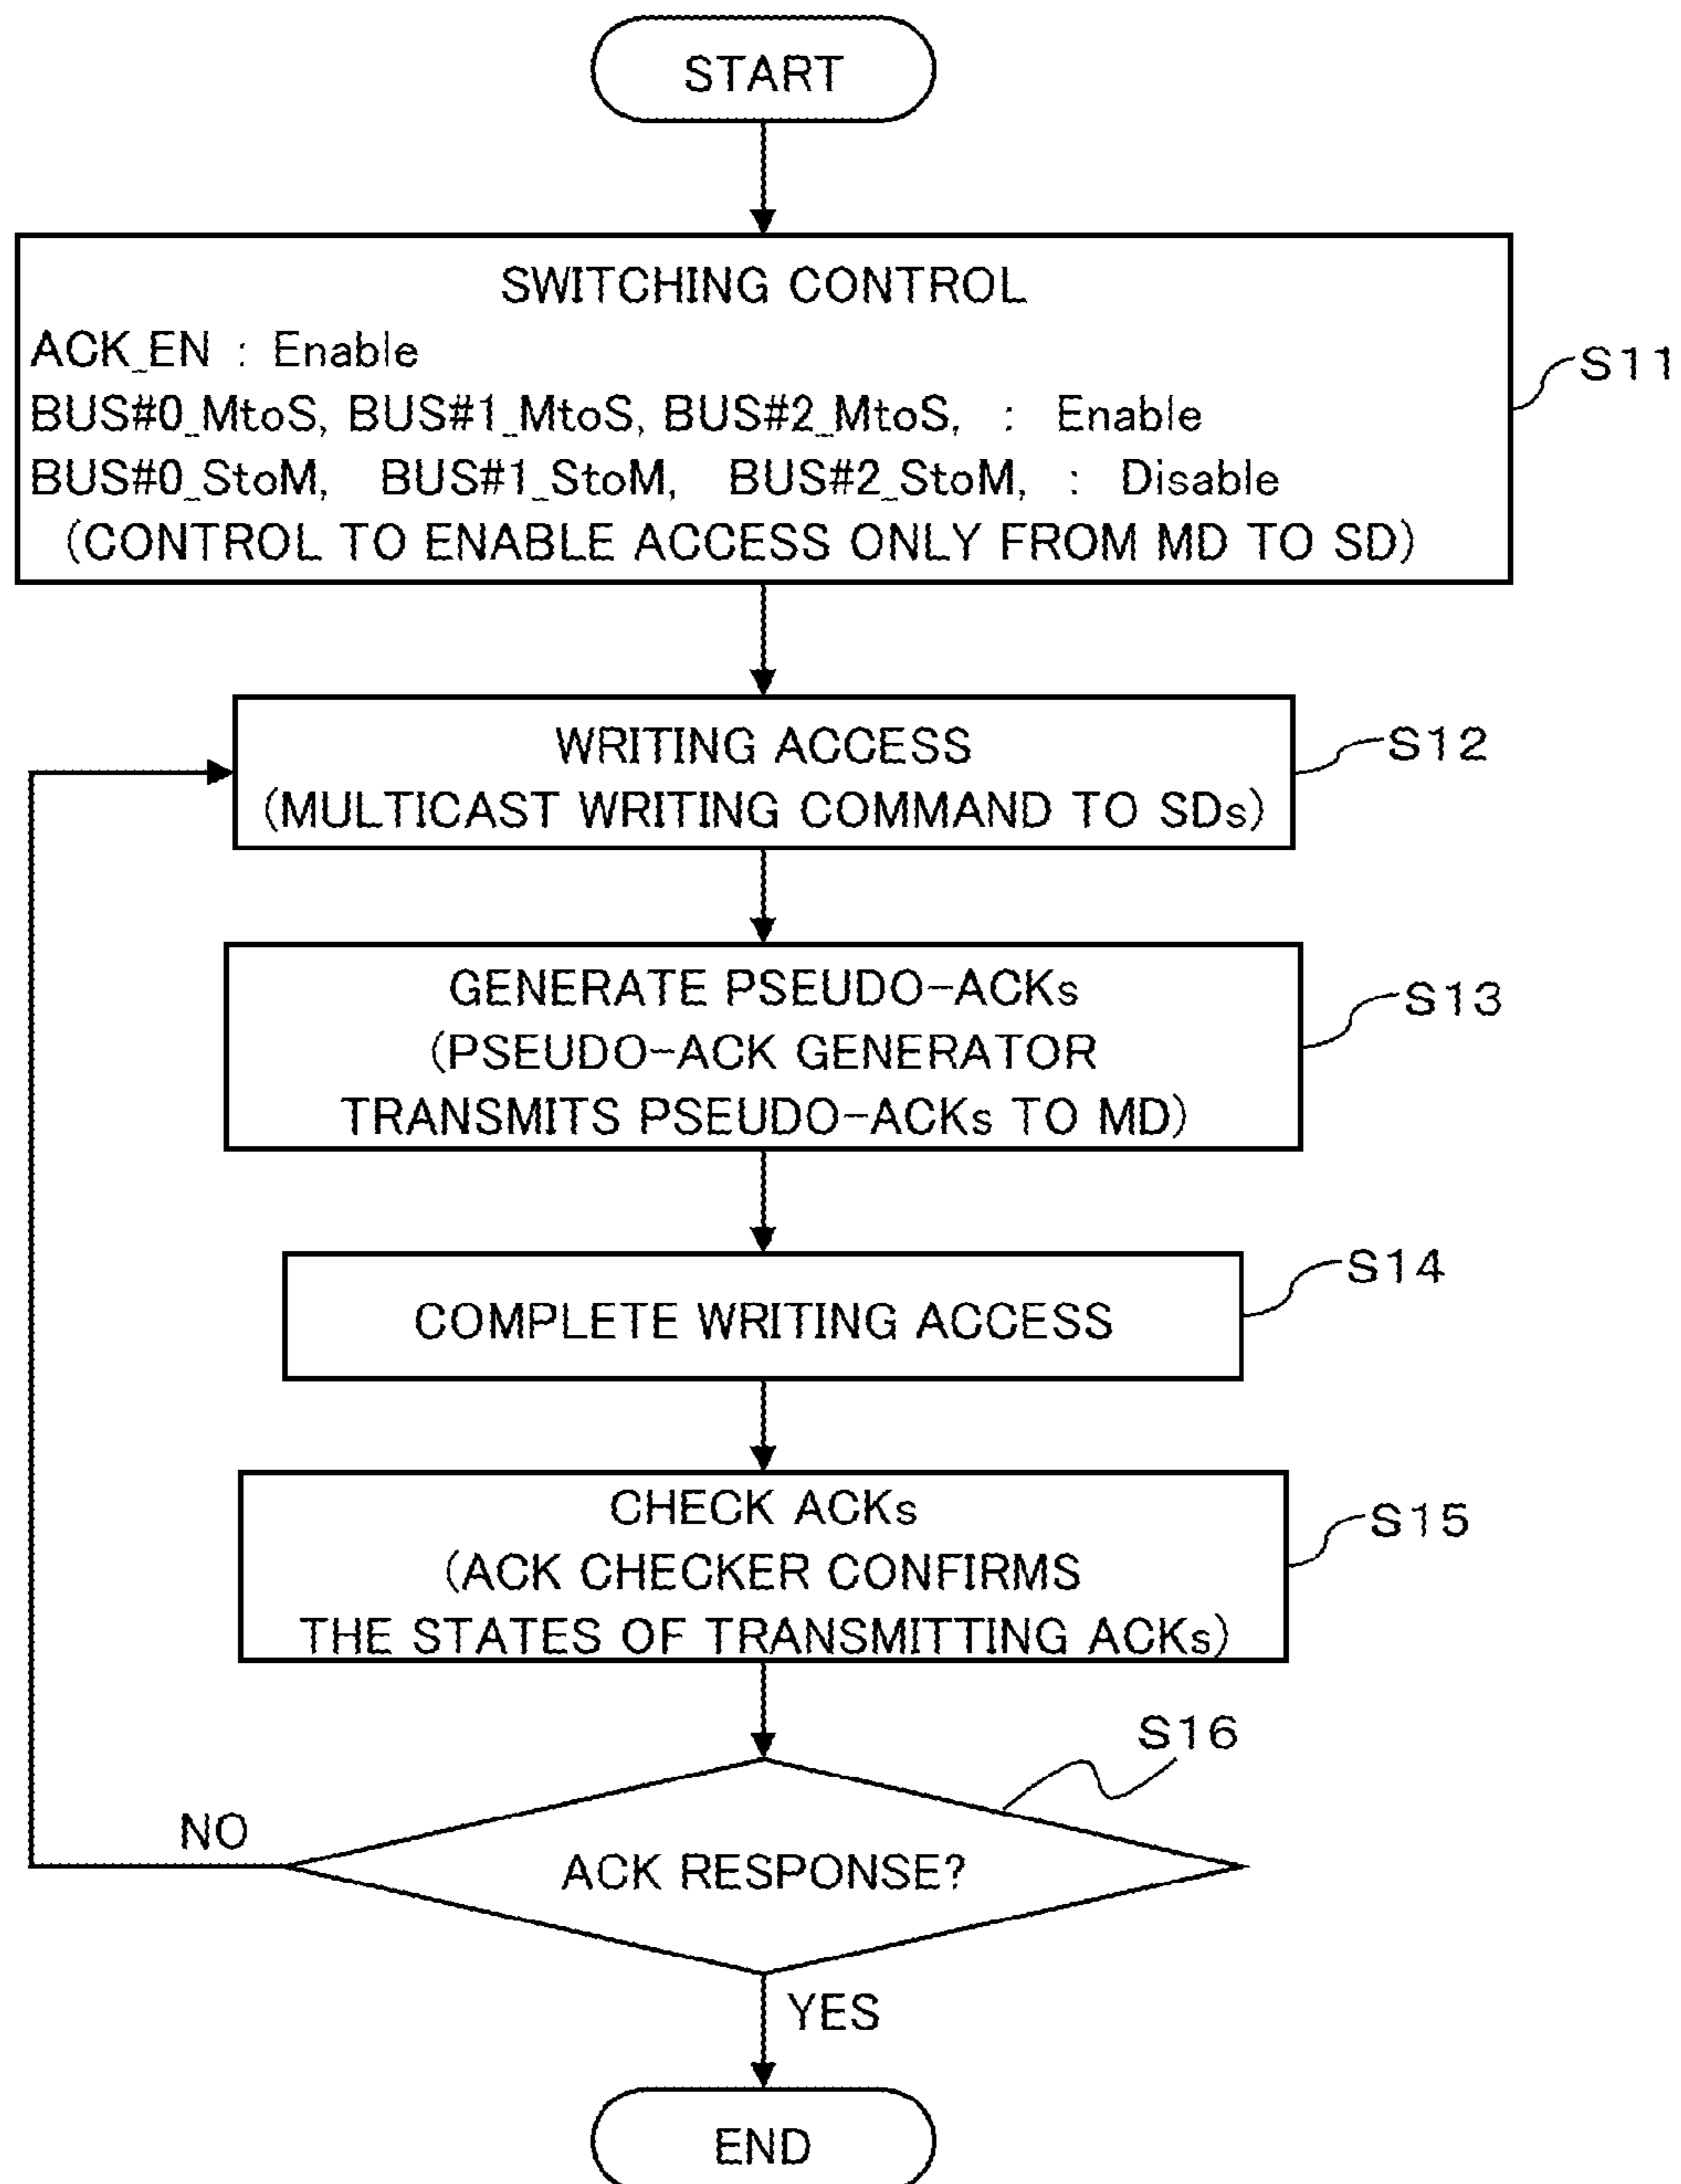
START

SWITCHING CONTROL
ACK_EN : Enable
BUS#0_MtoS, BUS#1_MtoS, BUS#2_MtoS, : Enable
BUS#0_StoM, BUS#1_StoM, BUS#2_StoM, : Disable
(CONTROL TO ENABLE ACCESS ONLY FROM MD TO SD)

S11

WRITING ACCESS
(MULTICAST WRITING COMMAND TO SDs)

S12

GENERATE PSEUDO-ACKs
(PSEUDO-ACK GENERATOR TRANSMITS PSEUDO-ACKs TO MD)

S13

COMPLETE WRITING ACCESS

S14

CHECK ACKs
(ACK CHECKER CONFIRMS THE STATES OF TRANSMITTING ACKs)

S15

S16

ACK RESPONSE?

NO

YES

END